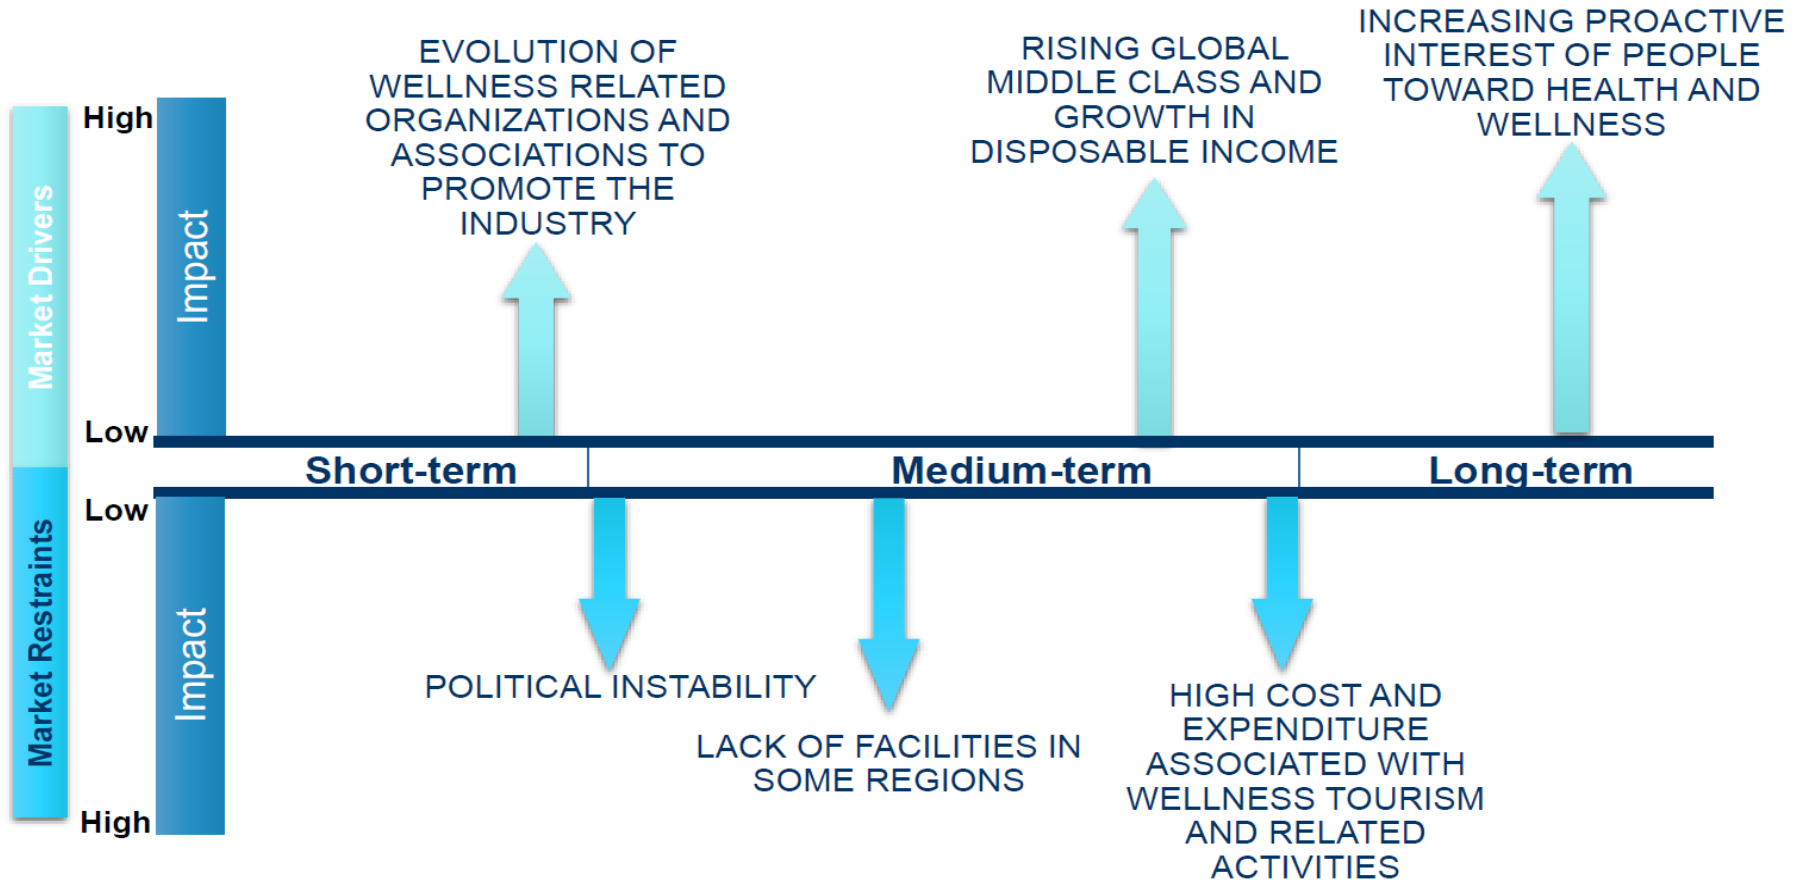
Market Drivers

High

Impact

Low

EVOLUTION OF WELLNESS RELATED ORGANIZATIONS AND ASSOCIATIONS TO PROMOTE THE INDUSTRY

RISING GLOBAL MIDDLE CLASS AND GROWTH IN DISPOSABLE INCOME

INCREASING PROACTIVE INTEREST OF PEOPLE TOWARD HEALTH AND WELLNESS

Short-term

Medium-term

Long-term

Market Restraints

Low

Impact

High

POLITICAL INSTABILITY

LACK OF FACILITIES IN SOME REGIONS

HIGH COST AND EXPENDITURE ASSOCIATED WITH WELLNESS TOURISM AND RELATED ACTIVITIES